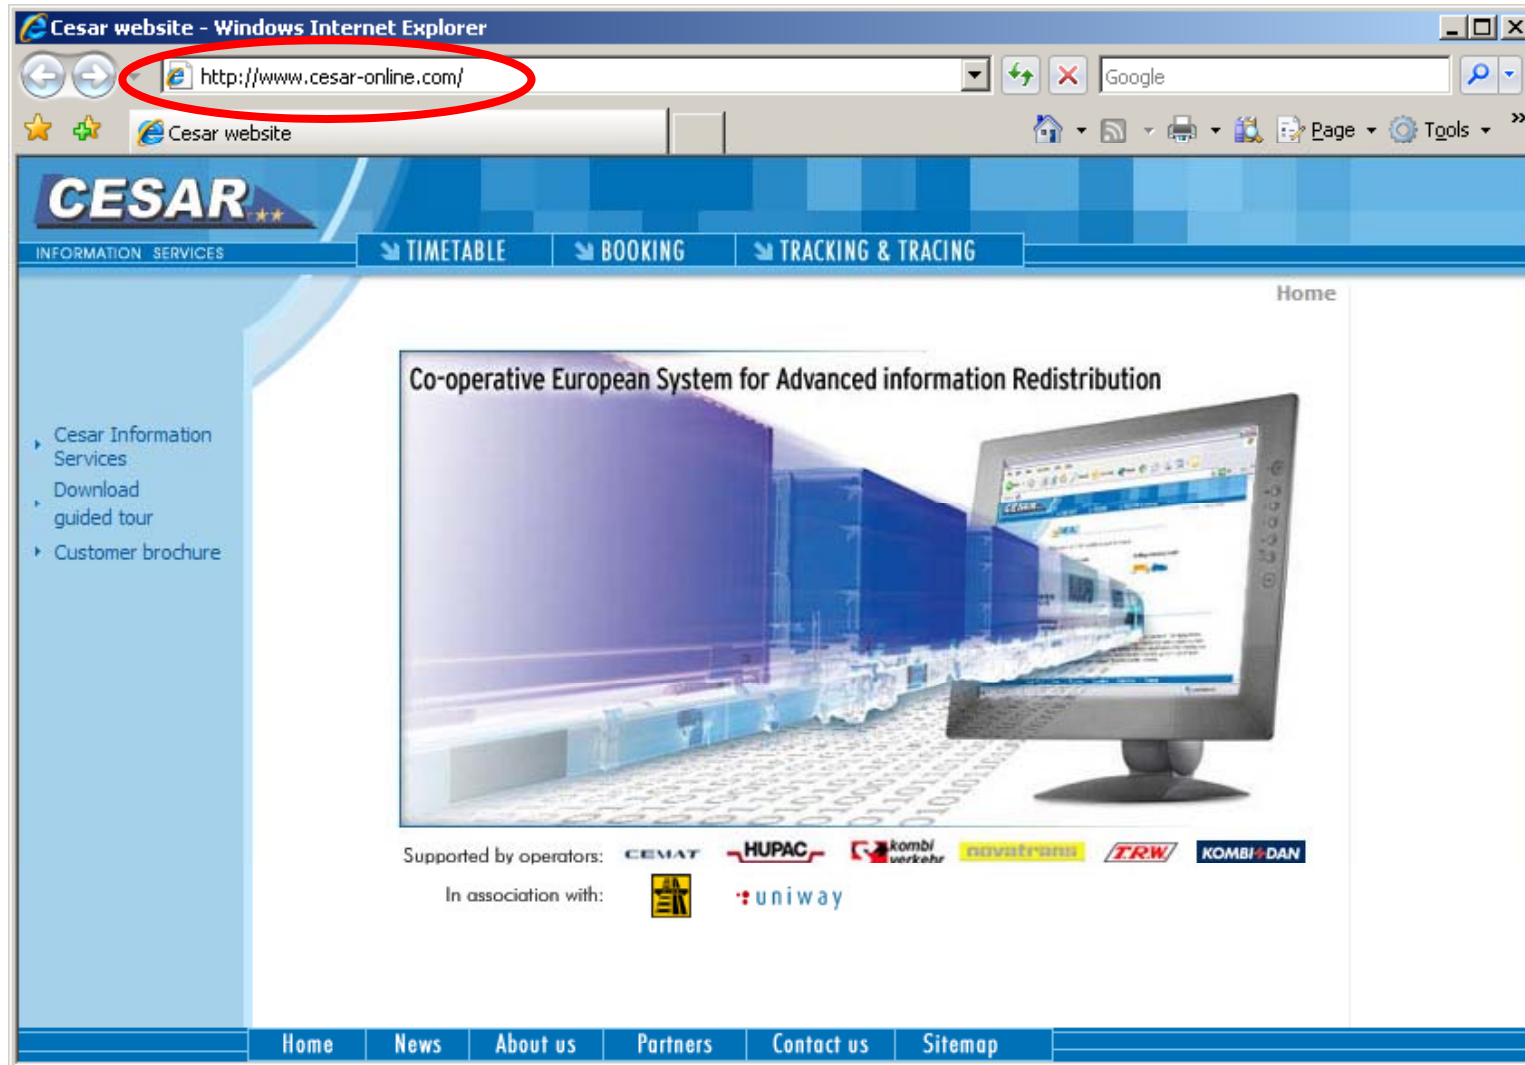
Cesar website - Windows Internet Explorer

http://www.cesar-online.com/

Google

Cesar website

Page Tools

CESAR

INFORMATION SERVICES

TIMETABLE BOOKING TRACKING & TRACING

Home

Cesar Information Services

Download guided tour

Customer brochure

Co-operative European System for Advanced information Redistribution

Supported by operators: CEMAT HUPAC kombi verkehr novatrans TRW KOMBI DAN

In association with: uniway

Home News About us Partners Contact us Sitemap